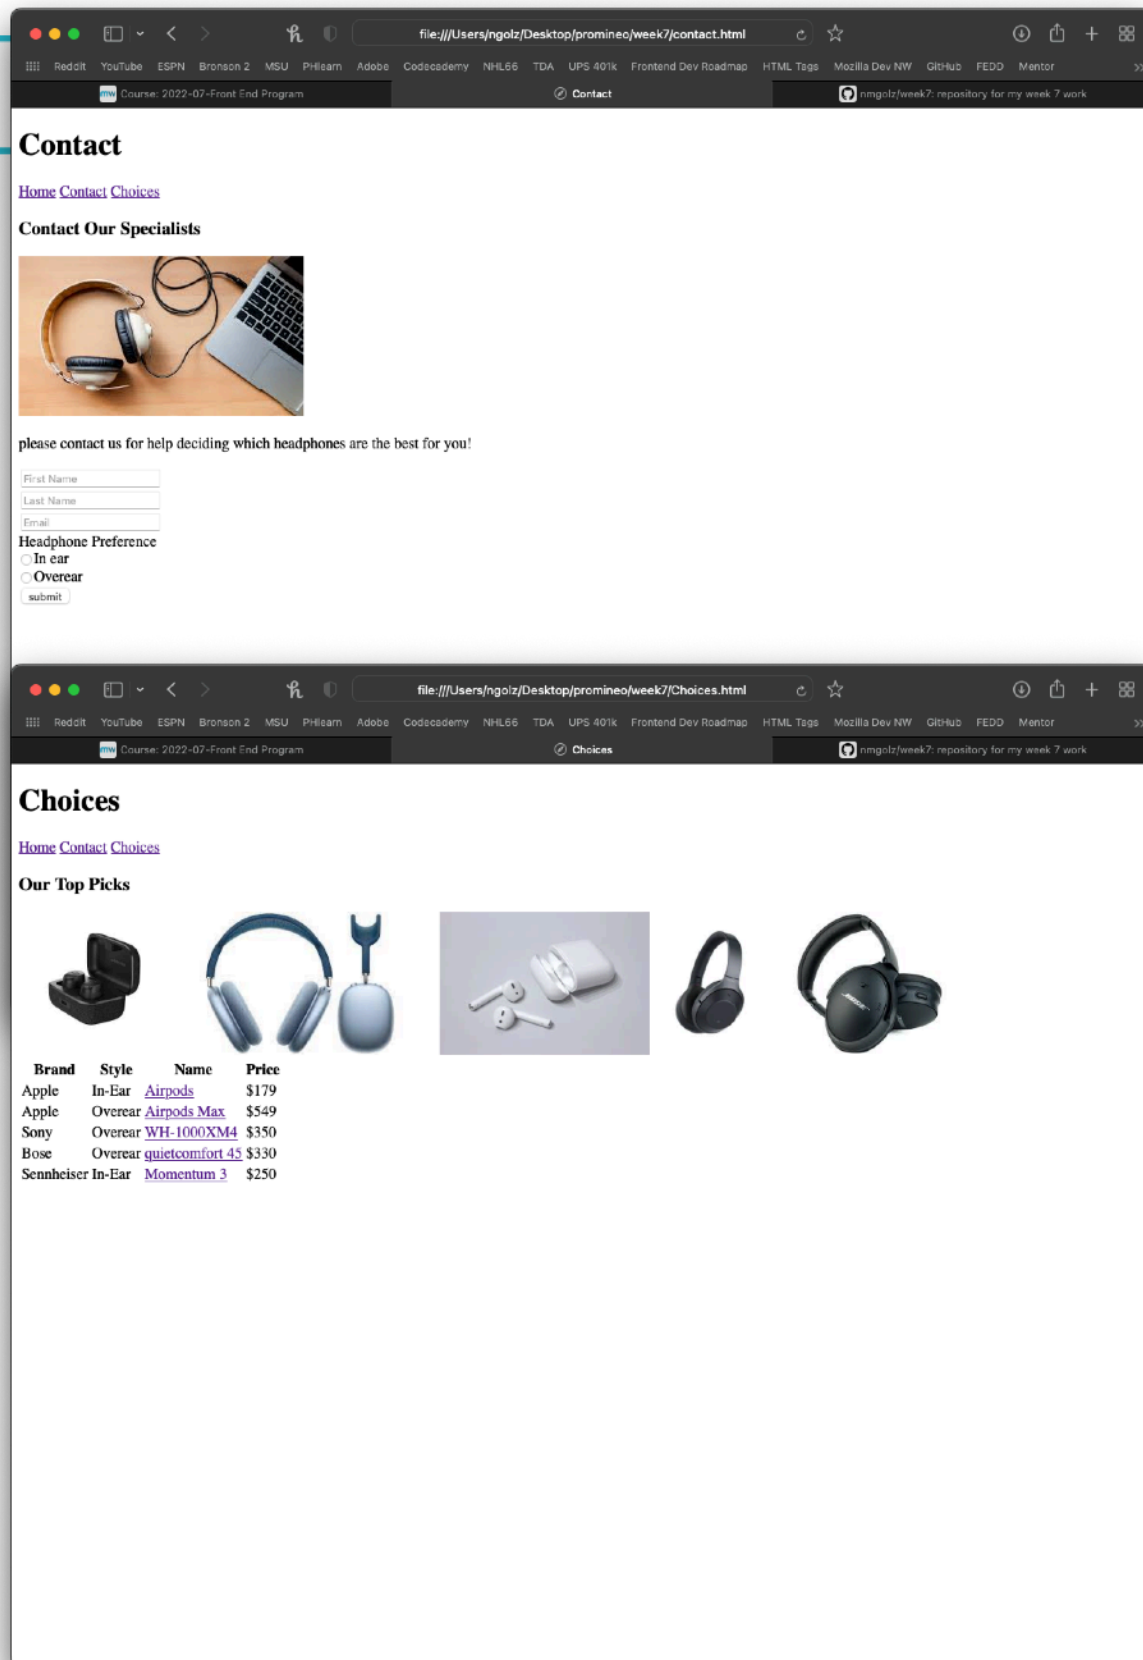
file:///Users/ngolz/Desktop/promineo/week7/contact.html

Reddit YouTube ESPN Bronson 2 MSU PHlearn Adobe Codecademy NHL66 TDA UPS 401k Frontend Dev Roadmap HTML Tags Mozilla Dev NW GitHub FEDD Mentor

Course: 2022-07-Front End Program | Contact | nmgolz/week7: repository for my week 7 work

# Contact

Home Contact Choices

**Contact Our Specialists**

please contact us for help deciding which headphones are the best for you!

First Name
Last Name
Email
Headphone Preference
In ear
Overear
submit

file:///Users/ngolz/Desktop/promineo/week7/Choices.html

Reddit YouTube ESPN Bronson 2 MSU PHlearn Adobe Codecademy NHL66 TDA UPS 401k Frontend Dev Roadmap HTML Tags Mozilla Dev NW GitHub FEDD Mentor

Course: 2022-07-Front End Program | Choices | nmgolz/week7: repository for my week 7 work

# Choices

Home Contact Choices

**Our Top Picks**

BOSE

| Brand | Style | Name | Price |
|---|---|---|---|
| Apple | In-Ear | Airpods | $179 |
| Apple | Overear | Airpods Max | $549 |
| Sony | Overear | WH-1000XM4 | $350 |
| Bose | Overear | quietcomfort 45 | $330 |
| Sennheiser | In-Ear | Momentum 3 | $250 |